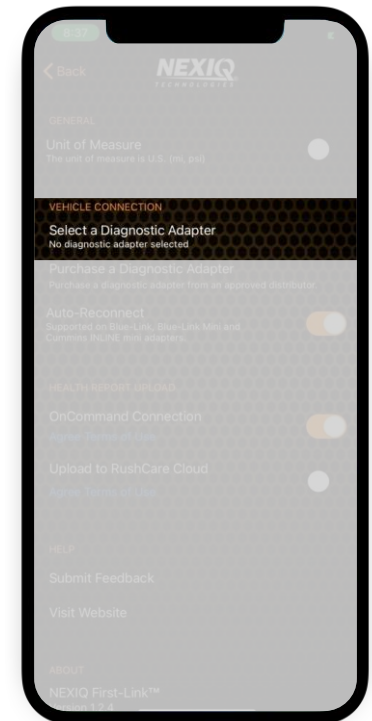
6:37

< Back

NEXIQ
TECHNOLOGIES

GENERAL

Unit of Measure
The unit of measure is U.S. (mi, psi)

VEHICLE CONNECTION

Select a Diagnostic Adapter
No diagnostic adapter selected

Purchase a Diagnostic Adapter
Purchase a diagnostic adapter from an approved distributor

Auto-Reconnect
Supported on Blue-Link, Blue-Link Mini and Cummins INLINE mini adapters.

HEALTH REPORT UPLOAD

OnCommand Connection
Agree Terms of Use

Upload to RushCare Cloud
Agree Terms of Use

HELP

Submit Feedback

Visit Website

ABOUT

NEXIQ First-Link™
Version 1.2.4